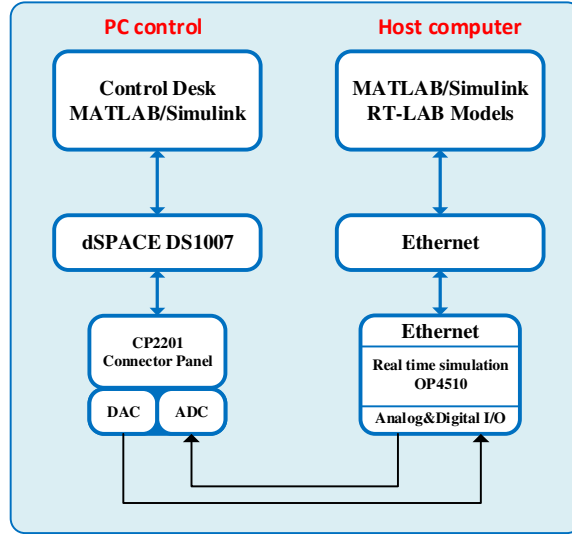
PC control

Host computer

Control Desk
MATLAB/Simulink

MATLAB/Simulink
RT-LAB Models

dSPACE DS1007

Ethernet

CP2201
Connector Panel

DAC

ADC

Ethernet

Real time simulation
OP4510

Analog&Digital I/O